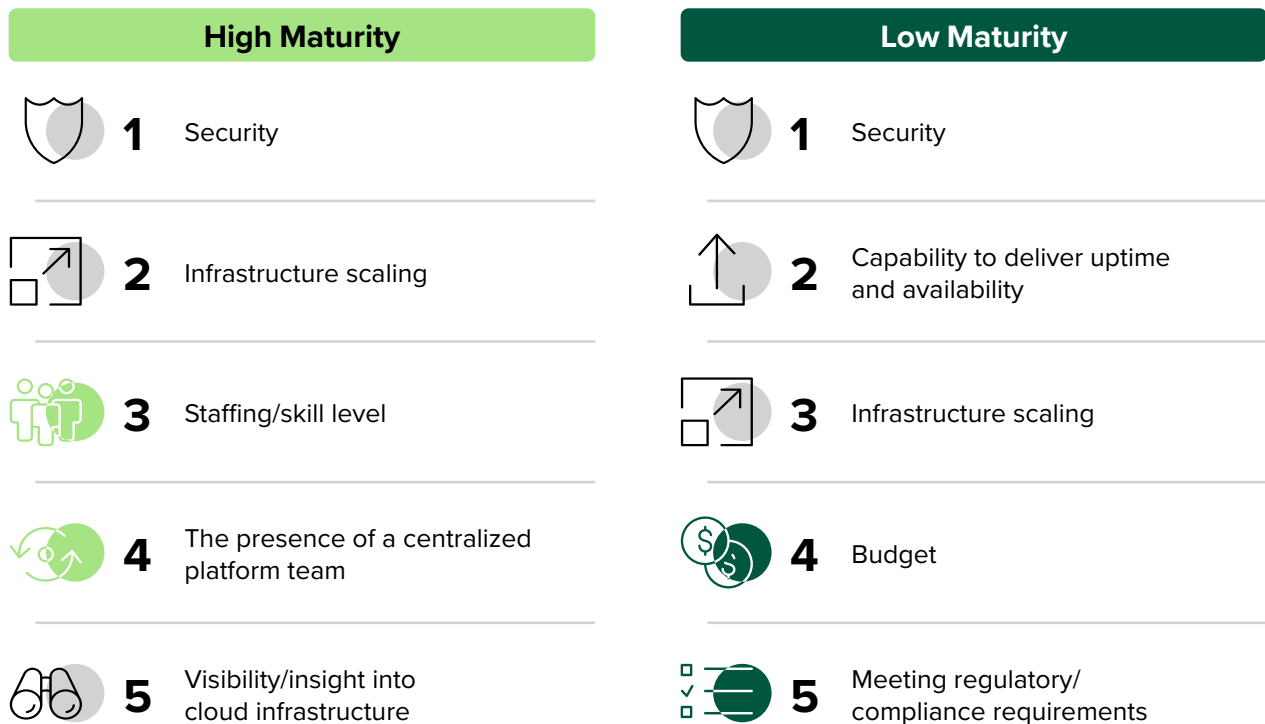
High Maturity

1 Security

2 Infrastructure scaling

3 Staffing/skill level

4 The presence of a centralized platform team

5 Visibility/insight into cloud infrastructure

Low Maturity

1 Security

2 Capability to deliver uptime and availability

3 Infrastructure scaling

4 Budget

5 Meeting regulatory/ compliance requirements